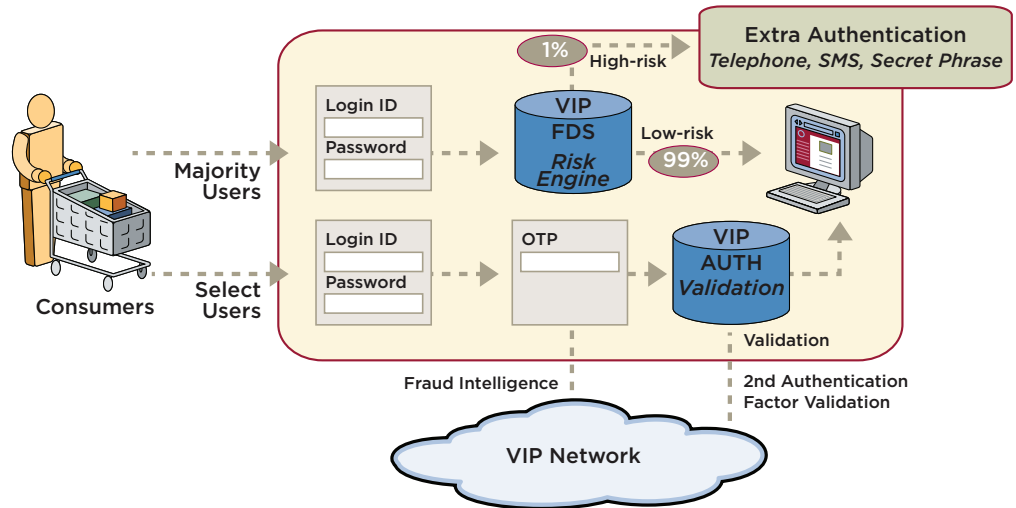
Extra Authentication
Telephone, SMS, Secret Phrase

1%

High-risk

Consumers

Majority Users

Login ID

Password

VIP
FDS
Risk Engine

Low-risk

99%

Select Users

Login ID

Password

OTP

VIP
AUTH
Validation

Validation

Fraud Intelligence

2nd Authentication Factor Validation

VIP Network